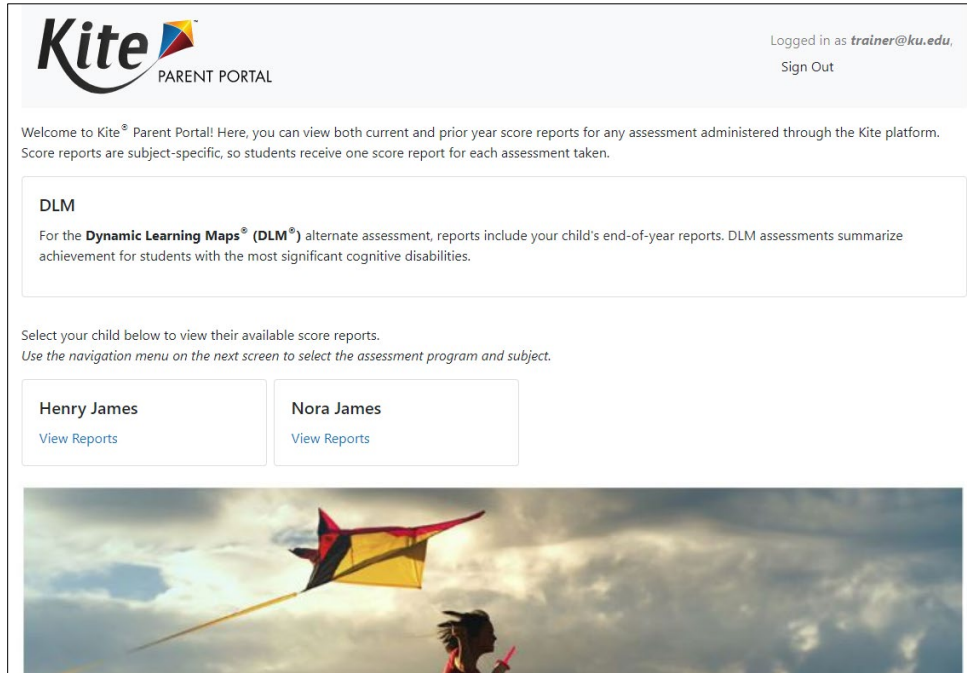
Kite™
PARENT PORTAL

Logged in as trainer@ku.edu,
Sign Out

Welcome to Kite® Parent Portal! Here, you can view both current and prior year score reports for any assessment administered through the Kite platform. Score reports are subject-specific, so students receive one score report for each assessment taken.

DLM

For the Dynamic Learning Maps® (DLM®) alternate assessment, reports include your child's end-of-year reports. DLM assessments summarize achievement for students with the most significant cognitive disabilities.

Select your child below to view their available score reports.
Use the navigation menu on the next screen to select the assessment program and subject.

Henry James
View Reports

Nora James
View Reports